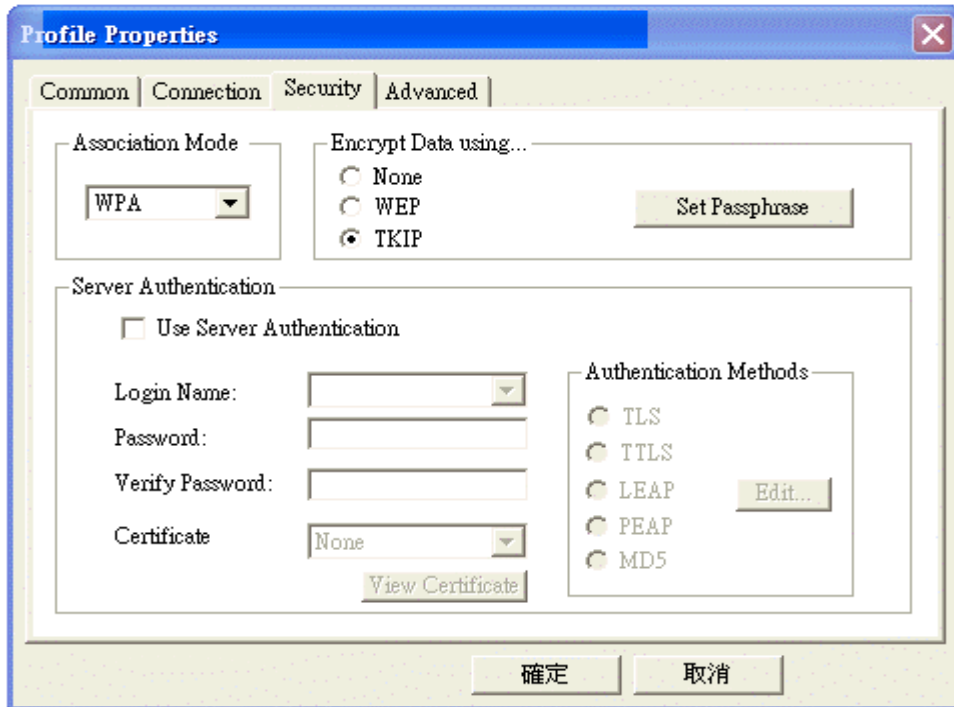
Profile Properties

Common | Connection | Security | Advanced

Association Mode

WPA

Encrypt Data using...

None
WEP
TKIP

Set Passphrase

Server Authentication

Use Server Authentication

Login Name:
Password:
Verify Password:
Certificate

None

View Certificate

Authentication Methods

TLS
TTLS
LEAP
PEAP
MD5

Edit...

確定

取消